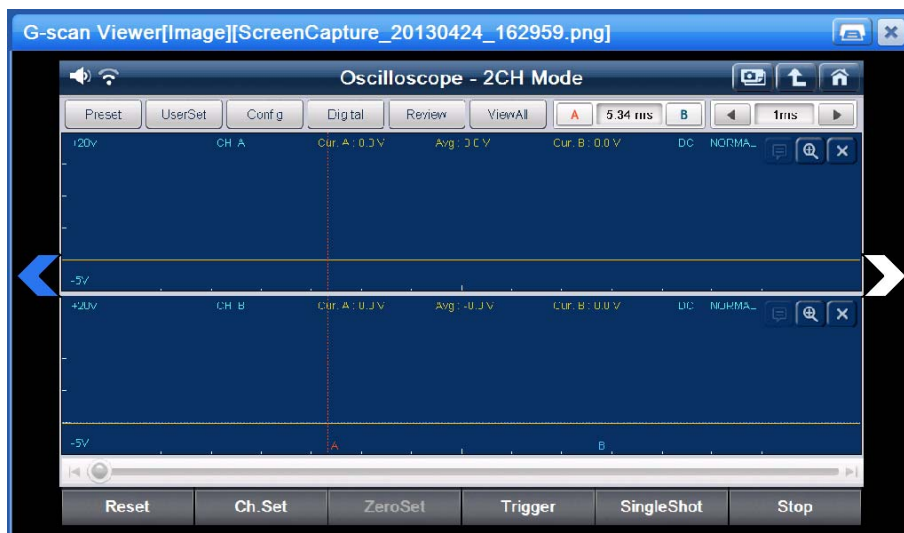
G-scan Viewer[Image][ScreenCapture_20130424_162959.png]

Oscilloscope - 2CH Mode

Preset UserSet Config Digital Review ViewAll A 5.34 ms B 1ms

+20V CH A Cur. A : 0.0 V Avg : 0.0 V Cur. B : 0.0 V DC NORMAL

-5V

+20V CH B Cur. A : 0.0 V Avg : -0.0 V Cur. B : 0.0 V DC NORMAL

-5V A B

Reset Ch.Set ZeroSet Trigger SingleShot Stop